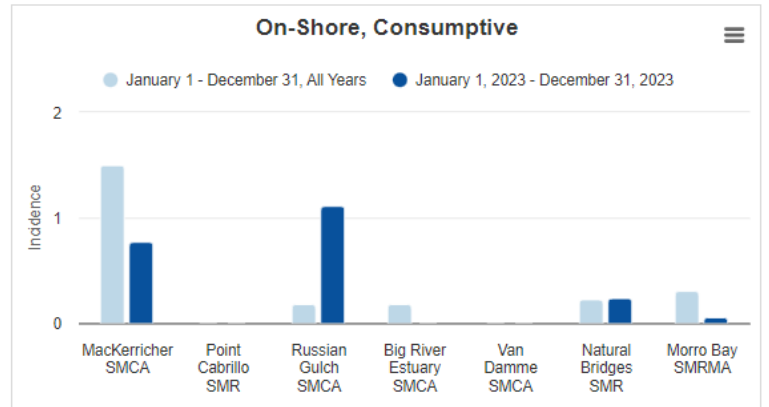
On-Shore, Consumptive

January 1 - December 31, All Years
January 1, 2023 - December 31, 2023

2
1
0

Incidence

MacKerricher SMCA
Point Cabrillo SMR
Russian Gulch SMCA
Big River Estuary SMCA
Van Damme SMCA
Natural Bridges SMR
Morro Bay SMRMA